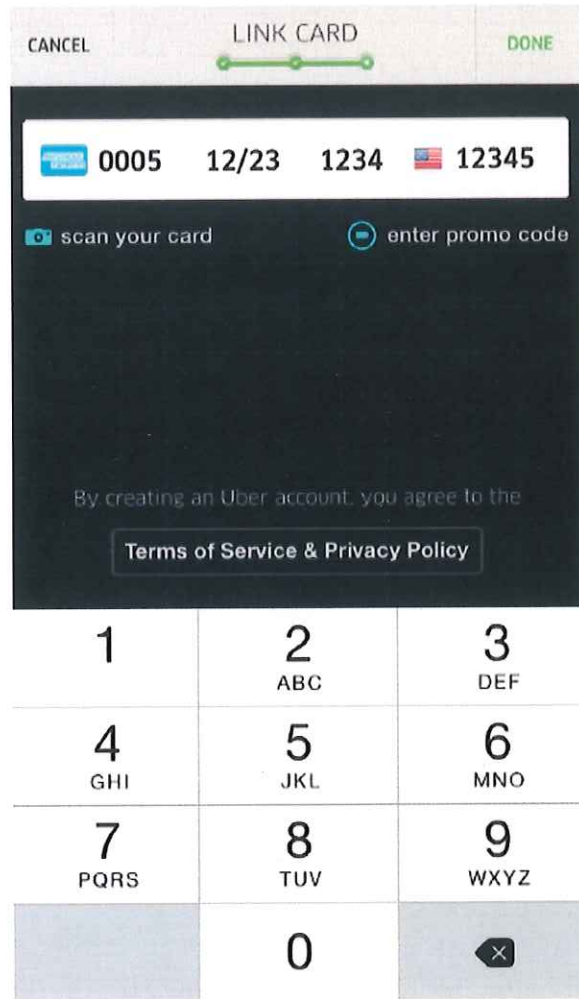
CANCEL LINK CARD DONE

0005 12/23 1234 12345

scan your card enter promo code

By creating an Uber account, you agree to the

Terms of Service & Privacy Policy

| 1 | 2 ABC | 3 DEF |
|---|---|---|
| 4 GHI | 5 JKL | 6 MNO |
| 7 PQRS | 8 TUV | 9 WXYZ |
| | 0 | |